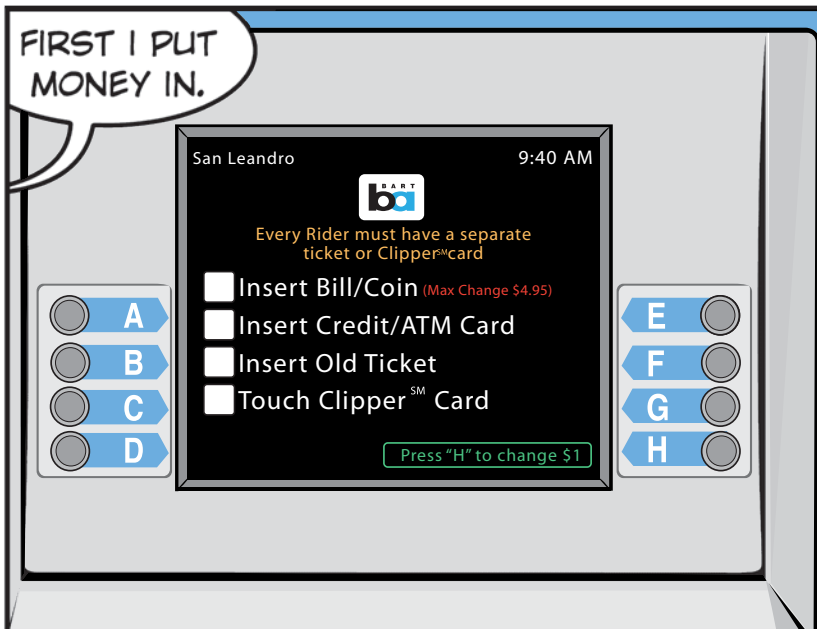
FIRST I PUT MONEY IN.

San Leandro

9:40 AM

BART
ba

Every Rider must have a separate ticket or Clipper$^{SM}$card

Insert Bill/Coin (Max Change $4.95)

Insert Credit/ATM Card

Insert Old Ticket

Touch Clipper $^{SM}$ Card

Press "H" to change $1

A
B
C
D

E
F
G
H